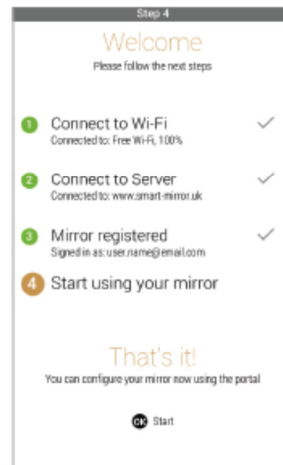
Step 4

Welcome

Please follow the next steps

1 Connect to Wi-Fi
Connected to: Free Wi-Fi, 100%

2 Connect to Server
Connected to: www.smart-mirror.uk

3 Mirror registered
Signed in as: user.name@email.com

4 Start using your mirror

That's it!

You can configure your mirror now using the portal

OK Start